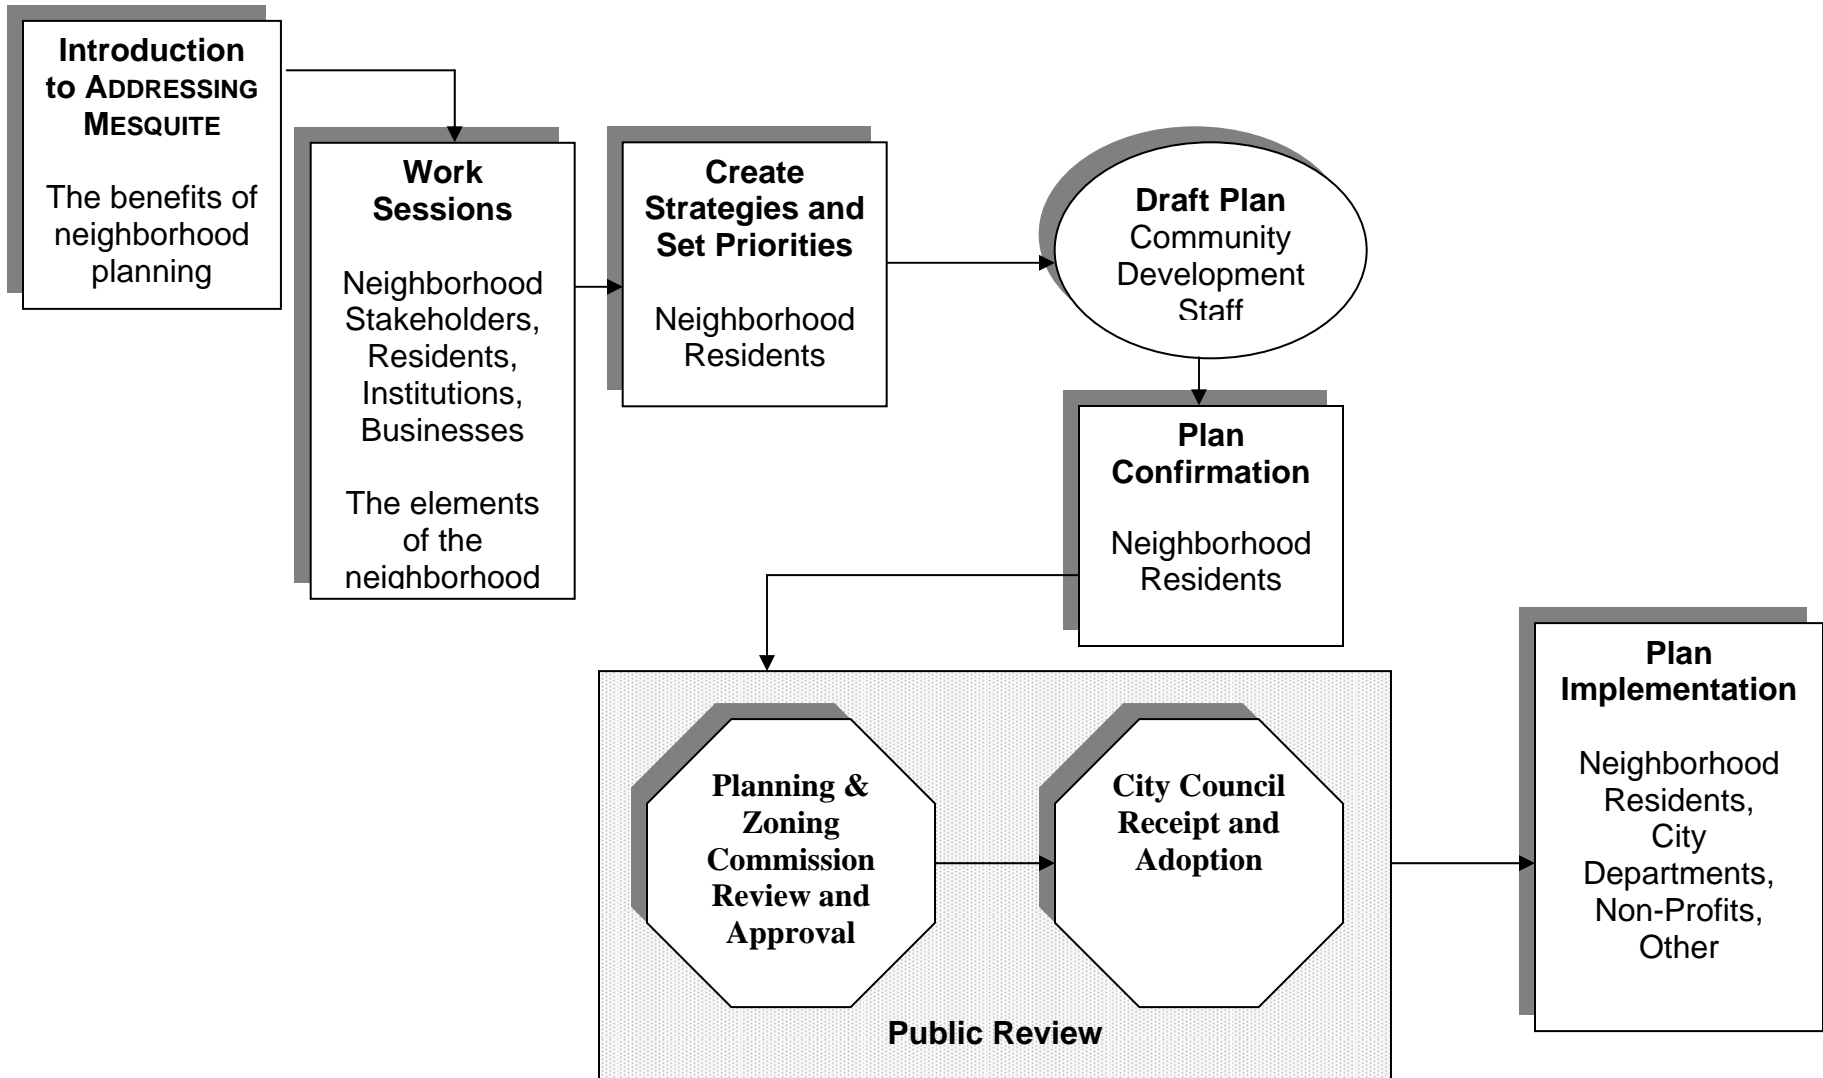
Introduction to ADDRESSING MESQUITE

The benefits of neighborhood planning

Work Sessions

Neighborhood Stakeholders, Residents, Institutions, Businesses

The elements of the neighborhood

Create Strategies and Set Priorities

Neighborhood Residents

Draft Plan
Community Development Staff

Plan Confirmation

Neighborhood Residents

Planning & Zoning Commission Review and Approval

City Council Receipt and Adoption

Public Review

Plan Implementation

Neighborhood Residents, City Departments, Non-Profits, Other